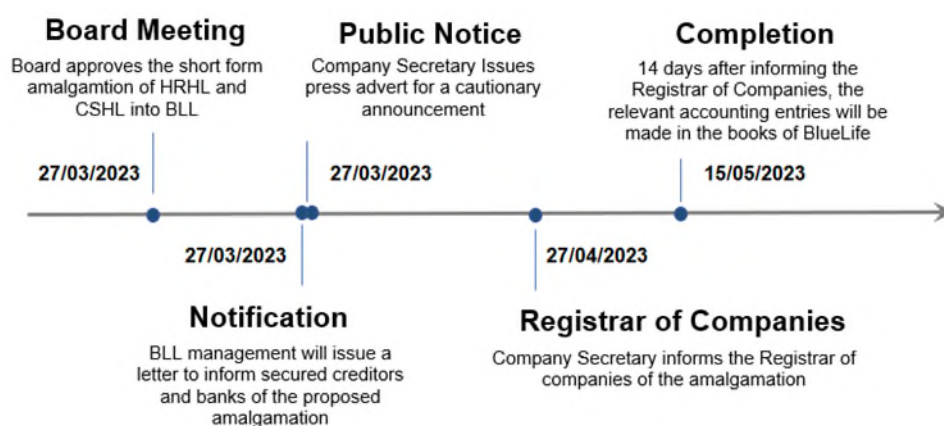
Board Meeting
Board approves the short form amalgamtion of HRHL and CSHL into BLL

27/03/2023

Public Notice
Company Secretary Issues press advert for a cautionary announcement

27/03/2023

Completion
14 days after informing the Registrar of Companies, the relevant accounting entries will be made in the books of BlueLife

15/05/2023

27/03/2023

Notification
BLL management will issue a letter to inform secured creditors and banks of the proposed amalgamation

27/04/2023

Registrar of Companies
Company Secretary informs the Registrar of companies of the amalgamation